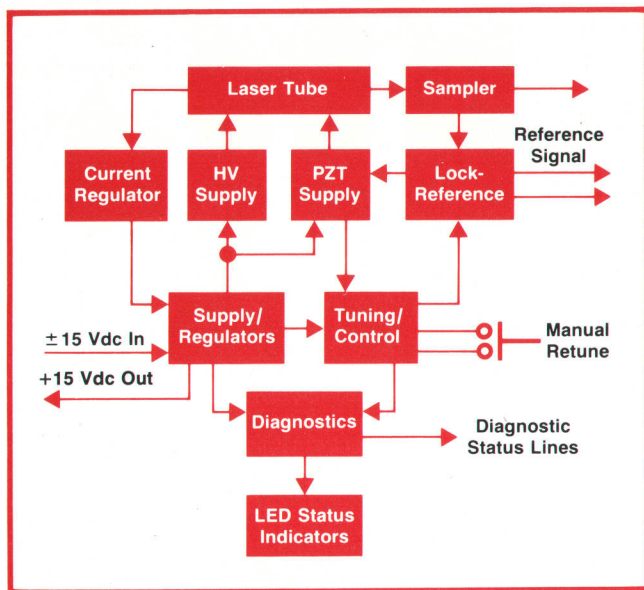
Laser Tube

Sampler

Reference Signal

Current Regulator

HV Supply

PZT Supply

Lock-Reference

Supply/ Regulators

Tuning/ Control

Manual Retune

$\pm$15 Vdc In

+15 Vdc Out

Diagnostics

Diagnostic Status Lines

LED Status Indicators